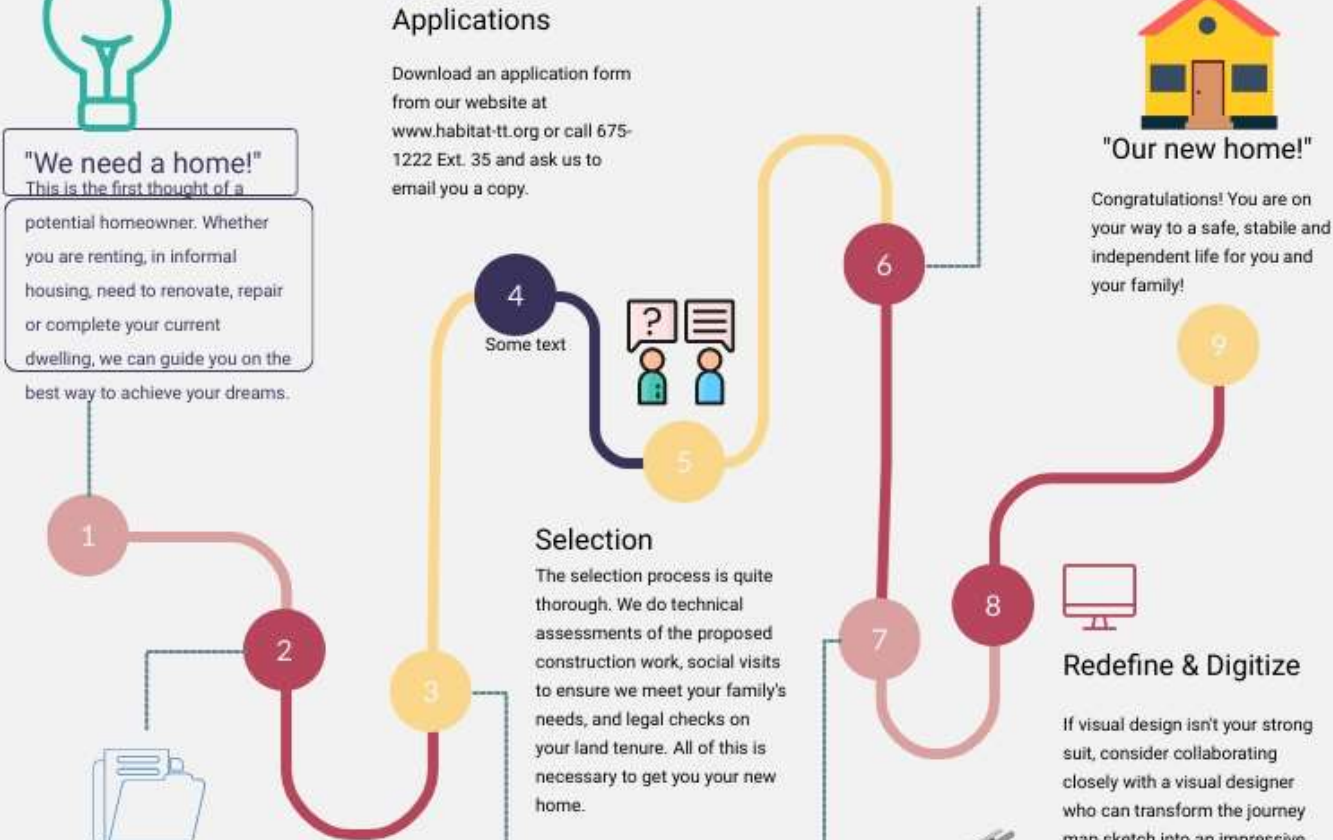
"We need a home!"
This is the first thought of a potential homeowner. Whether you are renting, in informal housing, need to renovate, repair or complete your current dwelling, we can guide you on the best way to achieve your dreams.

Applications
Download an application form from our website at www.habitat-tt.org or call 675-1222 Ext. 35 and ask us to email you a copy.

4
Some text

?

5

6

"Our new home!"
Congratulations! You are on your way to a safe, stabile and independent life for you and your family!

9

1

2

3

Selection
The selection process is quite thorough. We do technical assessments of the proposed construction work, social visits to ensure we meet your family's needs, and legal checks on your land tenure. All of this is necessary to get you your new home.

7

8

Redefine & Digitize
If visual design isn't your strong suit, consider collaborating closely with a visual designer who can transform the journey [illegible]